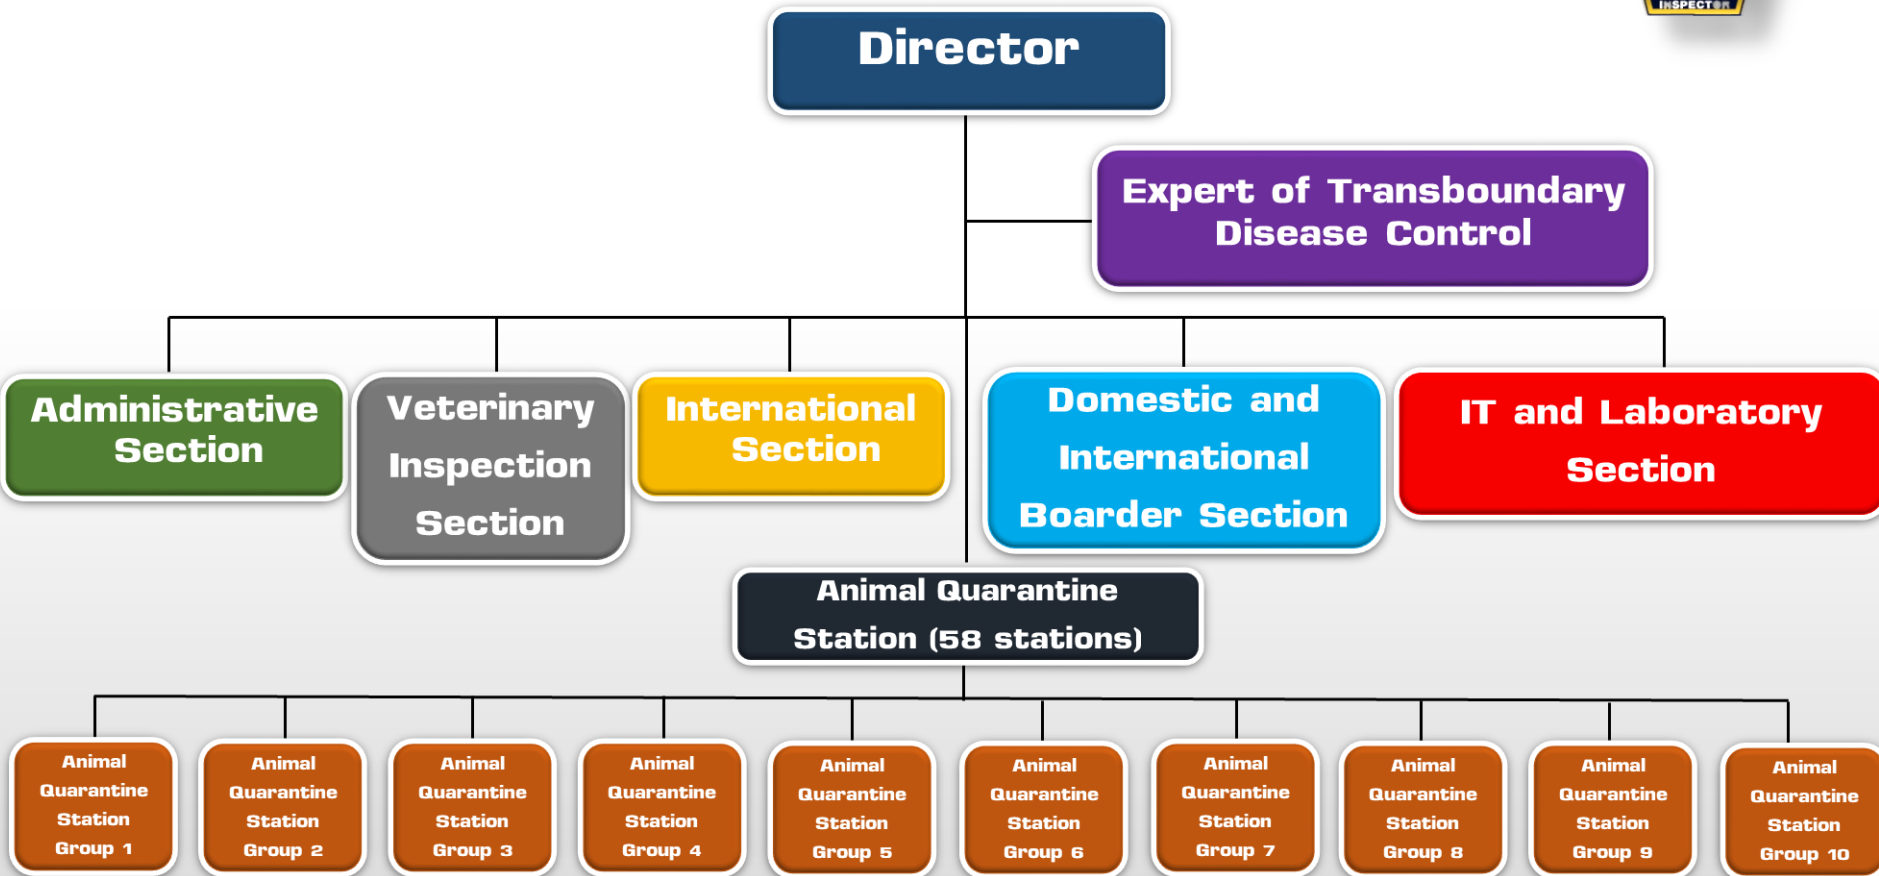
INSPECTOR

Director

Expert of Transboundary Disease Control

Administrative Section

Veterinary Inspection Section

International Section

Domestic and International Boarder Section

IT and Laboratory Section

Animal Quarantine Station (58 stations)

Animal Quarantine Station Group 1

Animal Quarantine Station Group 2

Animal Quarantine Station Group 3

Animal Quarantine Station Group 4

Animal Quarantine Station Group 5

Animal Quarantine Station Group 6

Animal Quarantine Station Group 7

Animal Quarantine Station Group 8

Animal Quarantine Station Group 9

Animal Quarantine Station Group 10